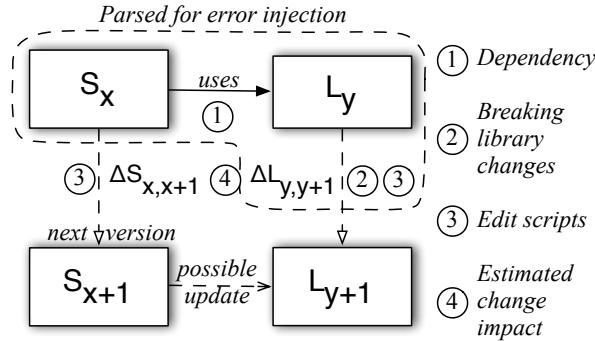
Parsed for error injection

$S_x$

uses

$L_y$

①

③ $\Delta S_{x,x+1}$ ④ $\Delta L_{y,y+1}$ ② ③

next version

$S_{x+1}$

possible update

$L_{y+1}$

① Dependency

② Breaking library changes

③ Edit scripts

④ Estimated change impact